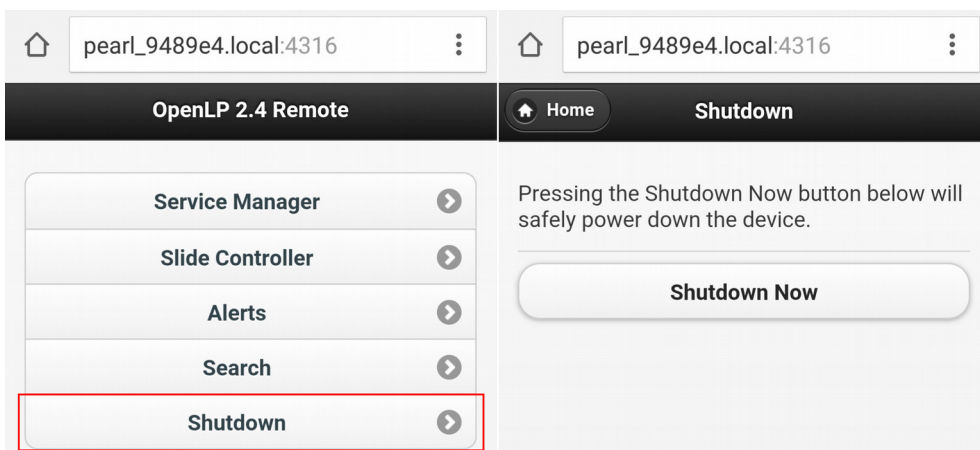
pearl_9489e4.local:4316

OpenLP 2.4 Remote

Service Manager

Slide Controller

Alerts

Search

Shutdown

pearl_9489e4.local:4316

Home

Shutdown

Pressing the Shutdown Now button below will safely power down the device.

Shutdown Now